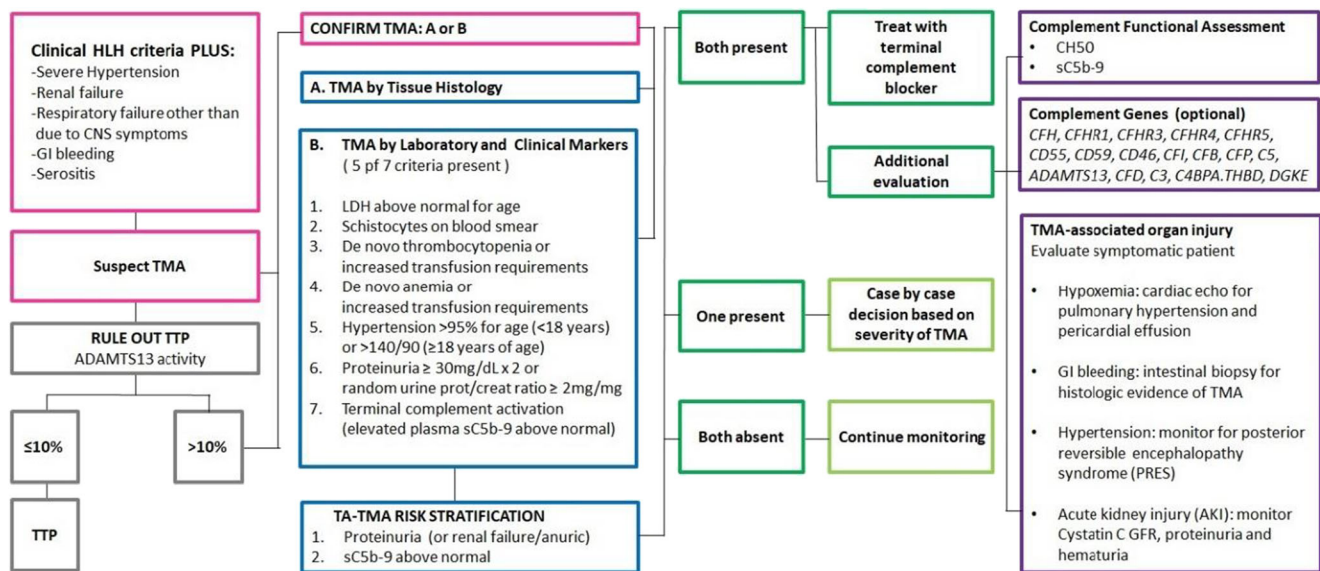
Clinical HLH criteria PLUS:
-Severe Hypertension
-Renal failure
-Respiratory failure other than due to CNS symptoms
-GI bleeding
-Serositis

Suspect TMA

RULE OUT TTP
ADAMTS13 activity

≤10%

TTP

>10%

CONFIRM TMA: A or B

A. TMA by Tissue Histology

B. TMA by Laboratory and Clinical Markers
( 5 pf of 7 criteria present )

1. LDH above normal for age
2. Schistocytes on blood smear
3. De novo thrombocytopenia or increased transfusion requirements
4. De novo anemia or increased transfusion requirements
5. Hypertension >95% for age (<18 years) or >140/90 (≥18 years of age)
6. Proteinuria ≥ 30mg/dL x 2 or random urine prot/creat ratio ≥ 2mg/mg
7. Terminal complement activation (elevated plasma sC5b-9 above normal)

TA-TMA RISK STRATIFICATION
1. Proteinuria (or renal failure/anuric)
2. sC5b-9 above normal

Both present

One present

Both absent

Treat with terminal complement blocker

Additional evaluation

Case by case decision based on severity of TMA

Continue monitoring

Complement Functional Assessment
• CH50
• sC5b-9

Complement Genes (optional)
CFH, CFHR1, CFHR3, CFHR4, CFHR5, CD55, CD59, CD46, CFI, CFB, CFP, C5, ADAMTS13, CFD, C3, C4BPA.THBD, DGKE

TMA-associated organ injury
Evaluate symptomatic patient

• Hypoxemia: cardiac echo for pulmonary hypertension and pericardial effusion

• GI bleeding: intestinal biopsy for histologic evidence of TMA

• Hypertension: monitor for posterior reversible encephalopathy syndrome (PRES)

• Acute kidney injury (AKI): monitor Cystatin C GFR, proteinuria and hematuria